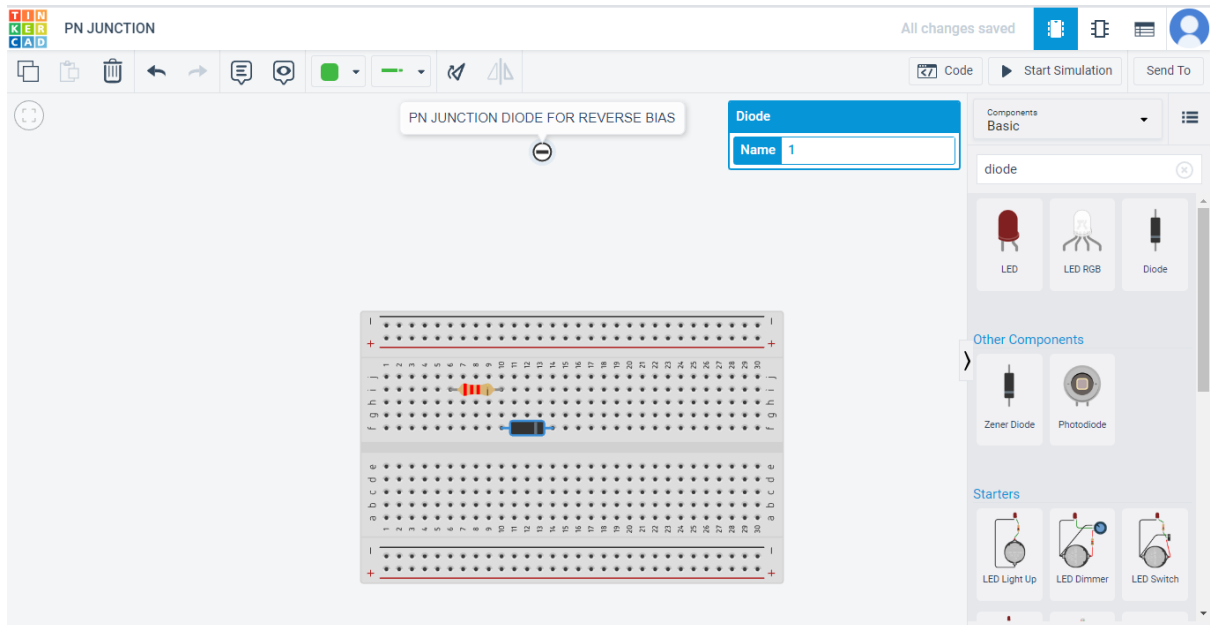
TIN
KER
CAD

PN JUNCTION

All changes saved

Code

Start Simulation

Send To

PN JUNCTION DIODE FOR REVERSE BIAS

Diode

Name 1

Components
Basic

diode

LED

LED RGB

Diode

Other Components

Zener Diode

Photodiode

Starters

LED Light Up

LED Dimmer

LED Switch